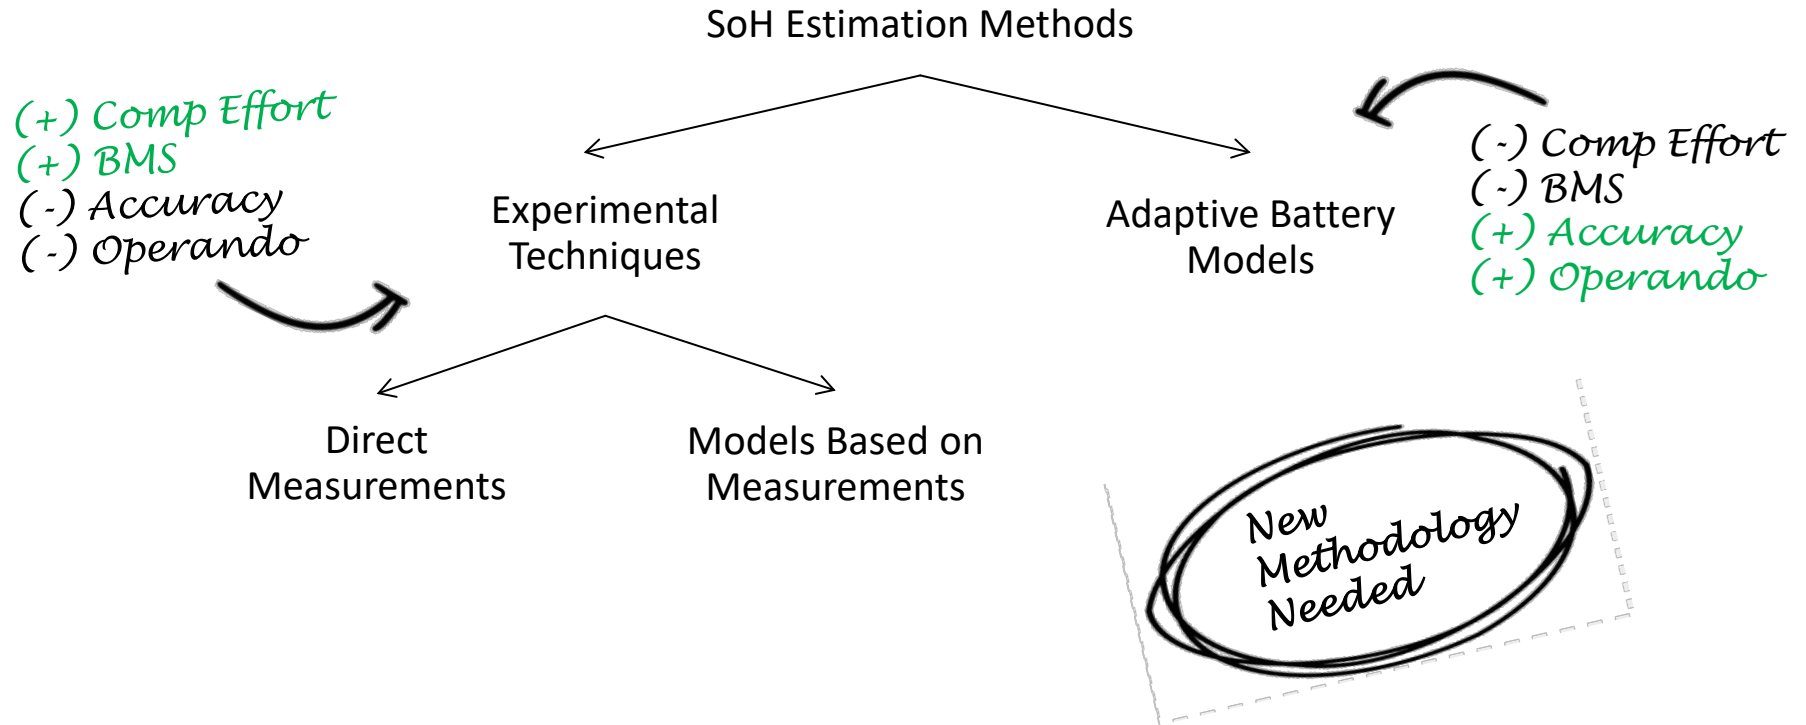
SoH Estimation Methods

(+) Comp Effort
(+) BMS
(-) Accuracy
(-) Operando

Experimental Techniques

Adaptive Battery Models

(-) Comp Effort
(-) BMS
(+) Accuracy
(+) Operando

Direct Measurements

Models Based on Measurements

New Methodology Needed